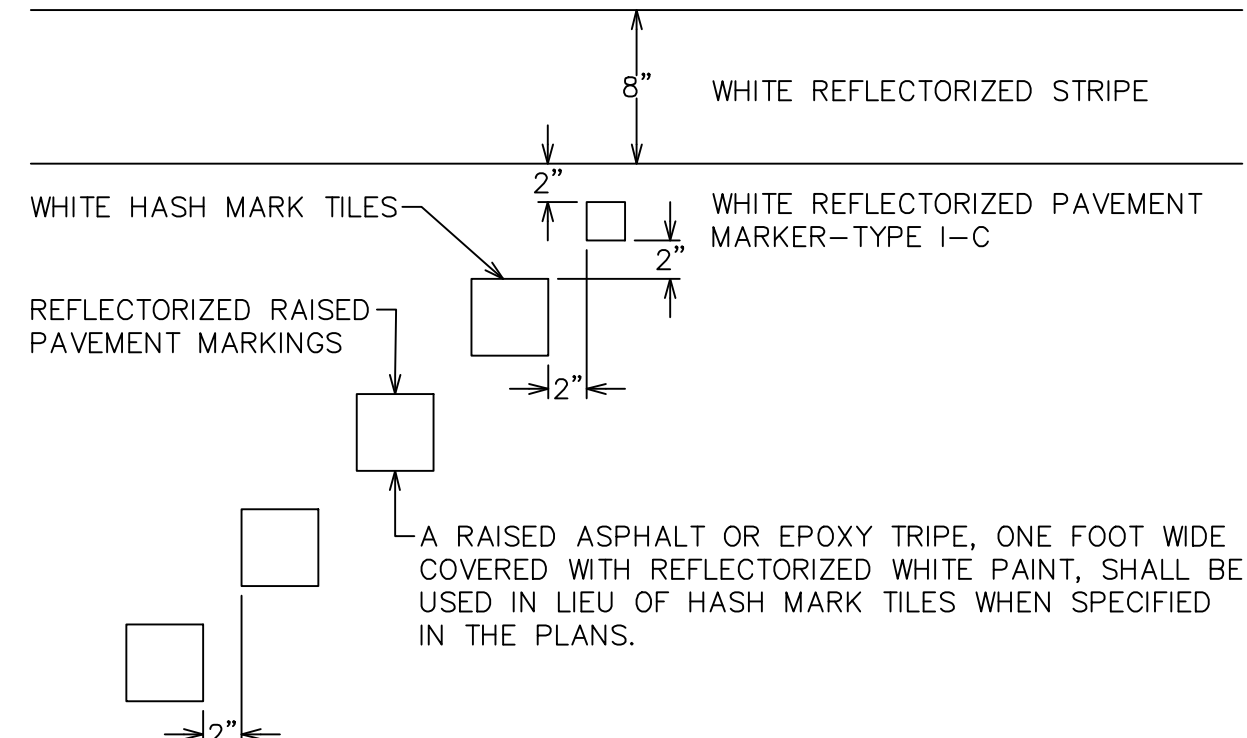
8"

WHITE REFLECTORIZED STRIPE

2"

WHITE HASH MARK TILES

WHITE REFLECTORIZED PAVEMENT MARKER–TYPE I–C

2"

REFLECTORIZED RAISED PAVEMENT MARKINGS

2"

A RAISED ASPHALT OR EPOXY TRIPE, ONE FOOT WIDE COVERED WITH REFLECTORIZED WHITE PAINT, SHALL BE USED IN LIEU OF HASH MARK TILES WHEN SPECIFIED IN THE PLANS.

2"